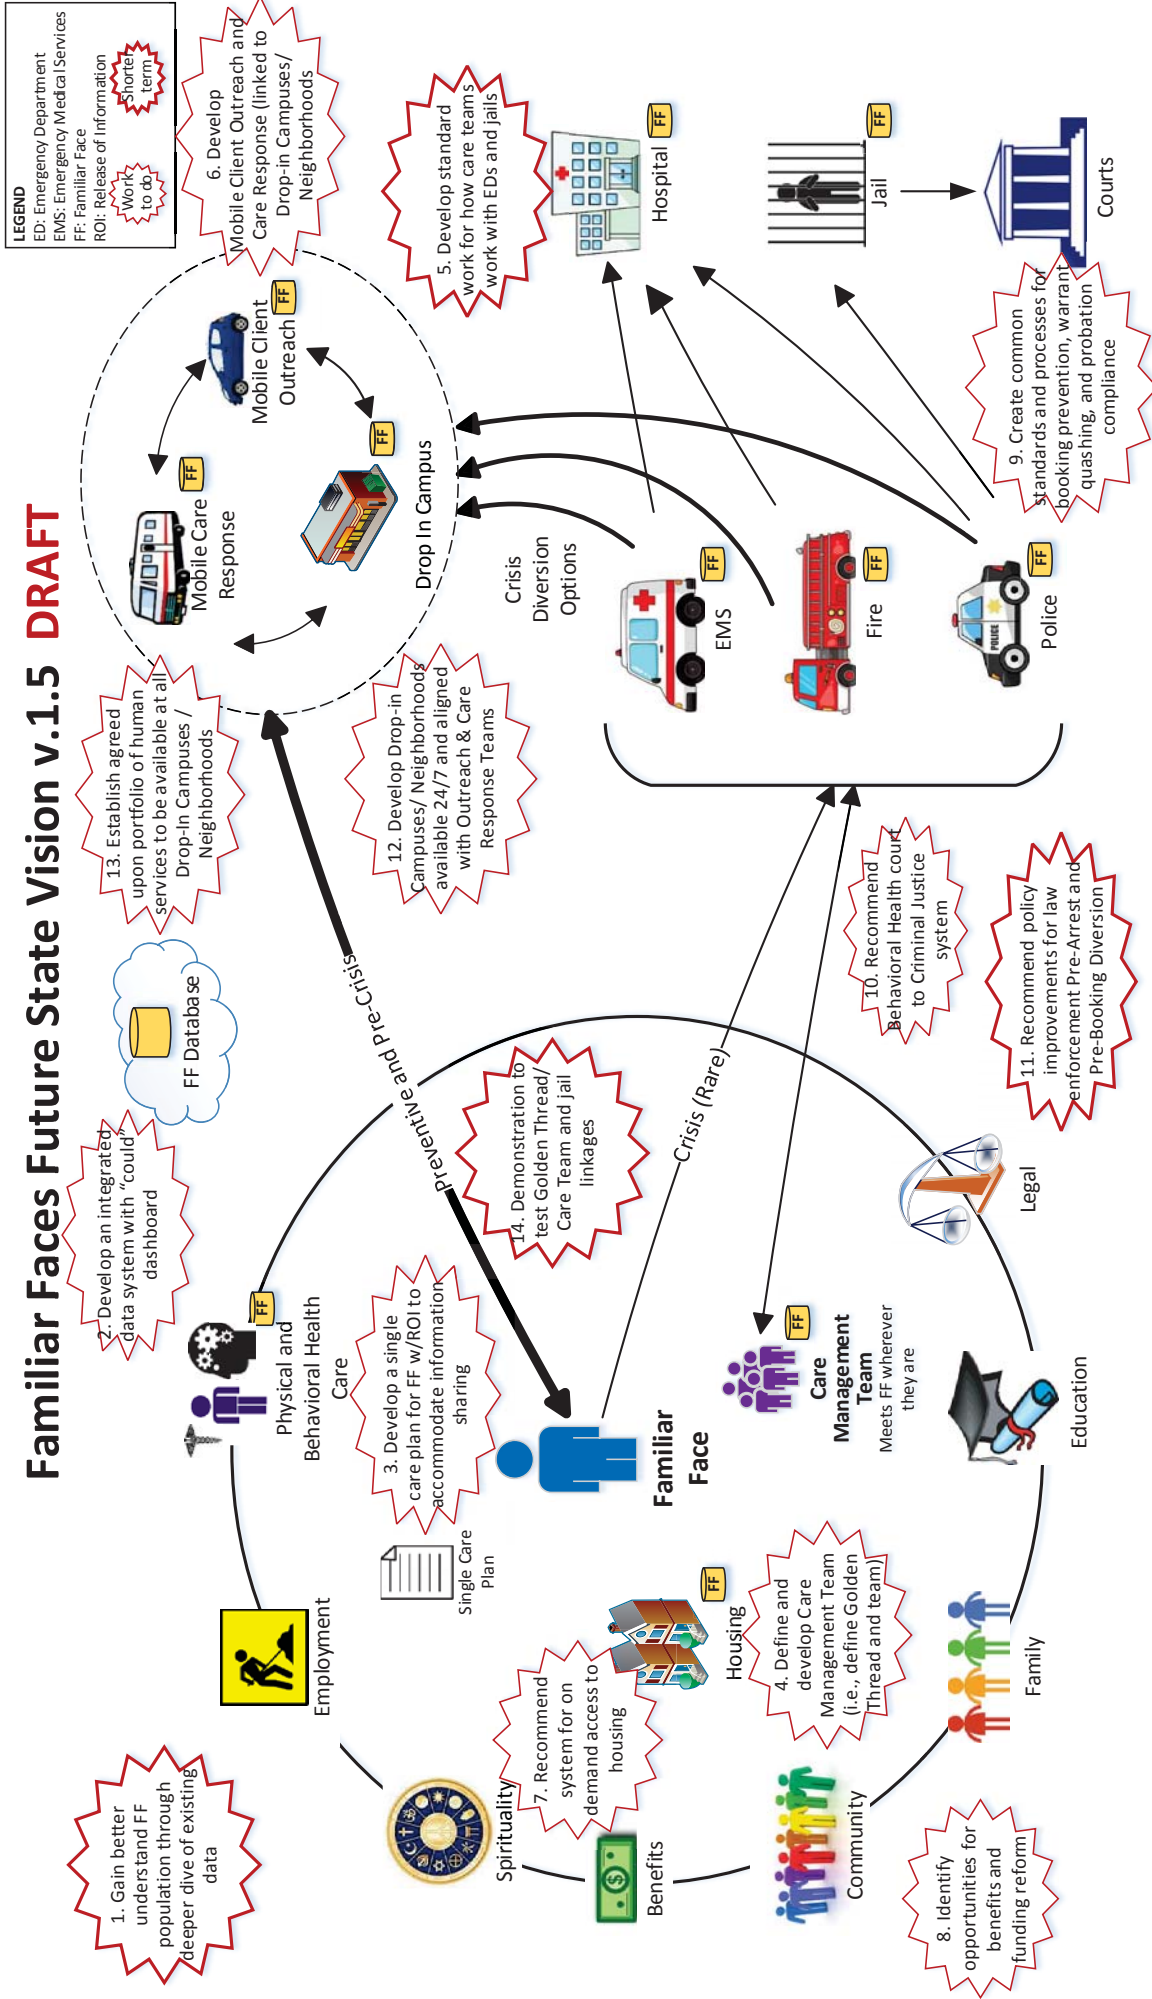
Familiar Faces Future State Vision v.1.5 DRAFT

LEGEND
ED: Emergency Department
EMS: Emergency Medical Services
FF: Familiar Face
ROI: Release of Information
Work to do
Shorter term

6. Develop Mobile Client Outreach and Care Response (linked to Drop-in Campuses/ Neighborhoods

5. Develop standard work for how care teams work with EDs and jails

FF Hospital

FF Jail

Courts

FF Mobile Client Outreach

FF Mobile Care Response

FF Drop In Campus

Crisis Diversion Options

9. Create common standards and processes for booking prevention, warrant quashing, and probation compliance

FF EMS

FF Fire

FF Police

13. Establish agreed upon portfolio of human services to be available at all Drop-In Campuses / Neighborhoods

12. Develop Drop-in Campuses/ Neighborhoods available 24/7 and aligned with Outreach & Care Response Teams

FF Database

Preventive and Pre-Crisis

Crisis (Rare)

10. Recommend Behavioral Health court to Criminal Justice system

11. Recommend policy improvements for law enforcement Pre-Arrest and Pre-Booking Diversion

2. Develop an integrated data system with "could" dashboard

14. Demonstration to test Golden Thread/ Care Team and jail linkages

FF Physical and Behavioral Health Care

Legal

3. Develop a single care plan for FF w/ROI to accommodate information sharing

Familiar Face

FF Care Management Team
Meets FF wherever they are

Education

Single Care Plan

Employment

FF Housing

4. Define and develop Care Management Team (i.e., define Golden Thread and team)

Family

1. Gain better understand FF population through deeper dive of existing data

7. Recommend system for on demand access to housing

Spirituality

Benefits

Community

8. Identify opportunities for benefits and funding reform